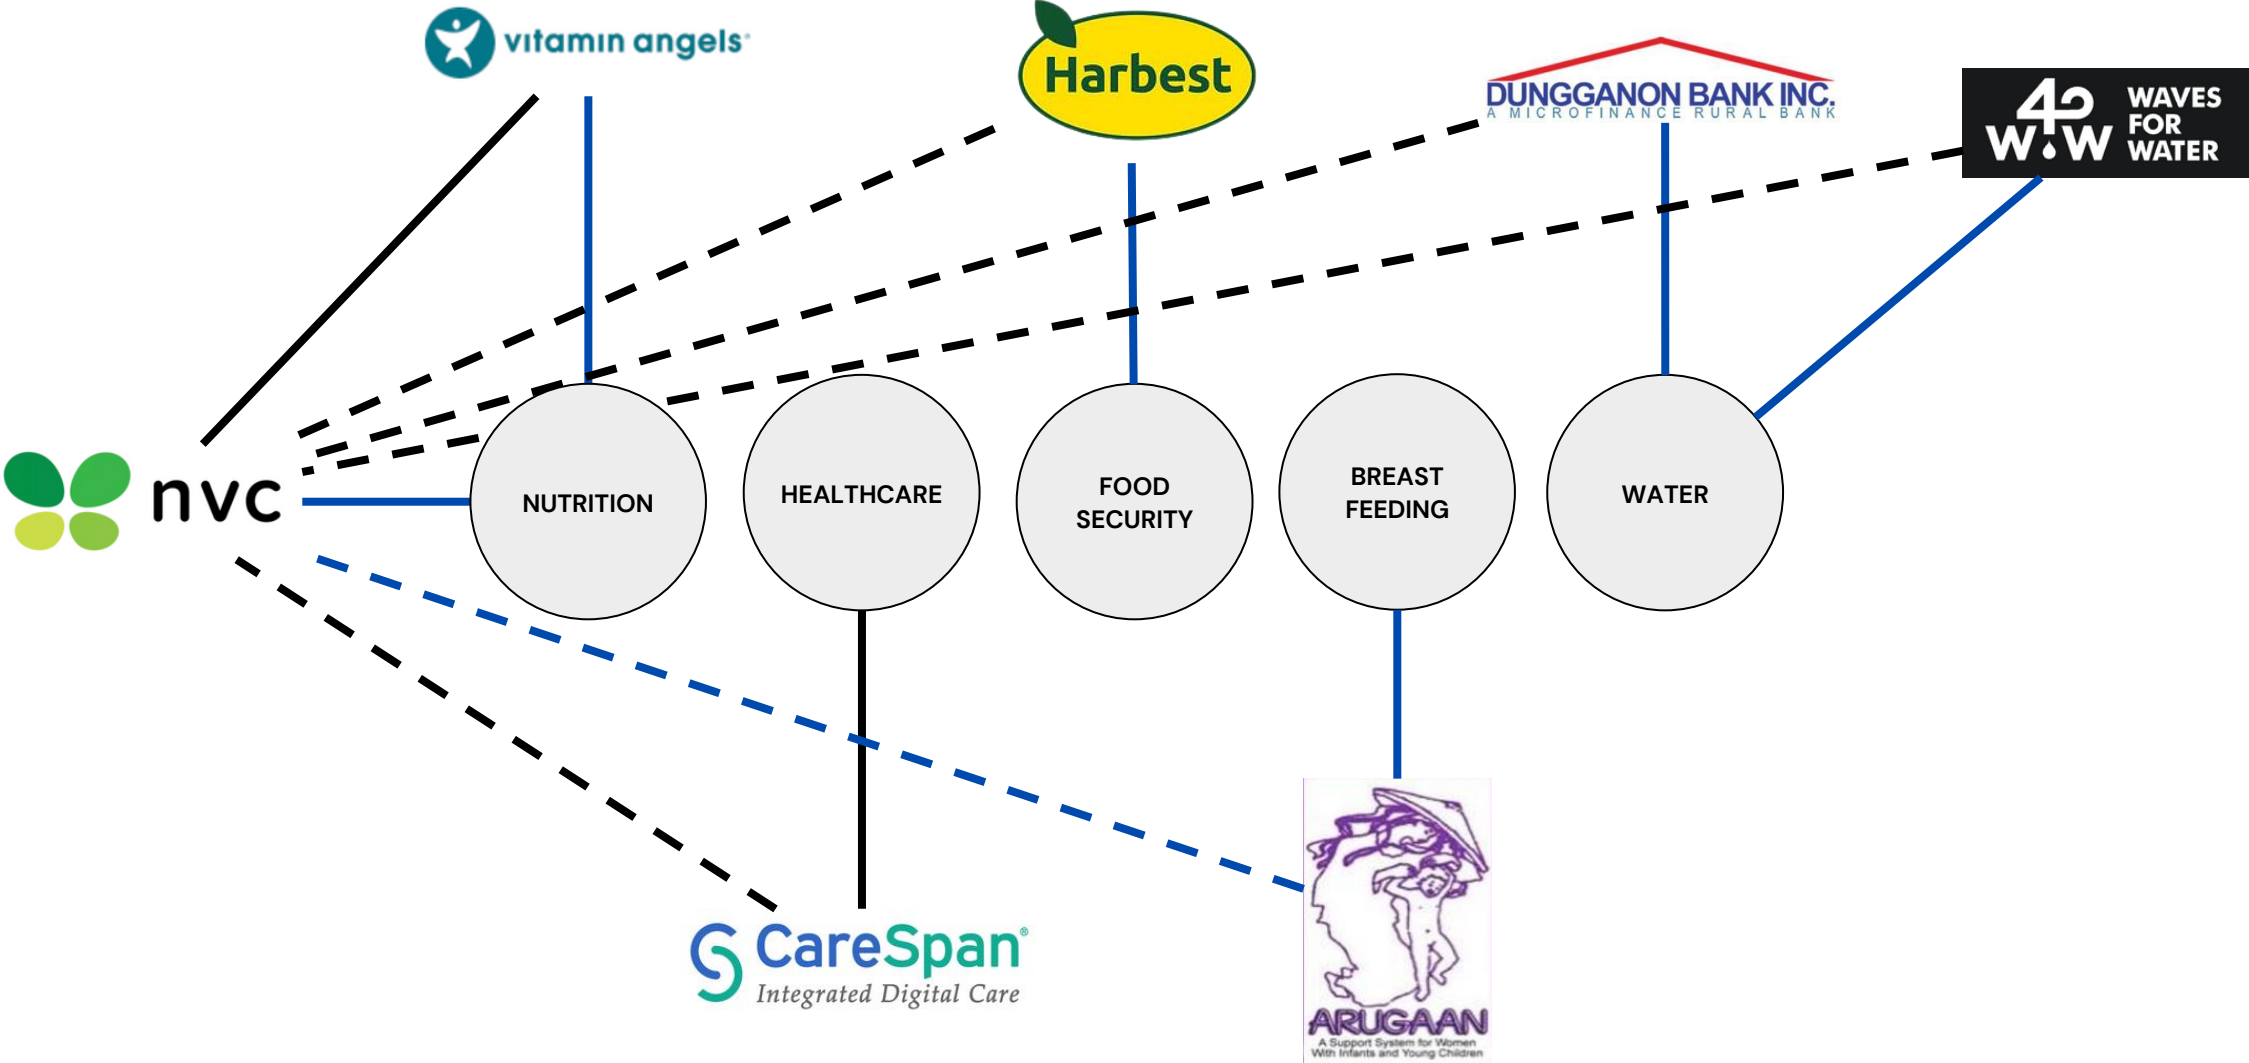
vitamin angels

Harbest

DUNGGANON BANK INC.
A MICROFINANCE RURAL BANK

42 W.W WAVES FOR WATER

nvc

NUTRITION

HEALTHCARE

FOOD SECURITY

BREAST FEEDING

WATER

CareSpan
Integrated Digital Care

ARUGAAN
A Support System for Women With Infants and Young Children